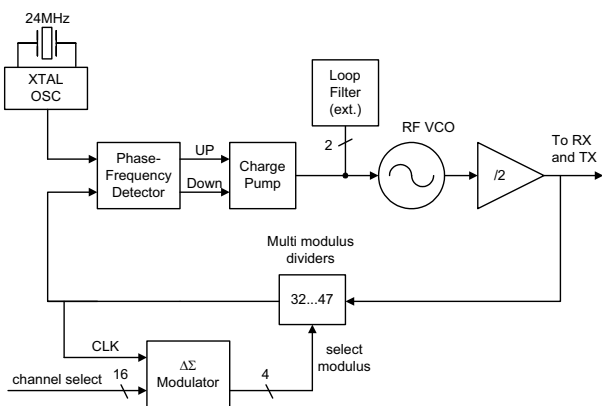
24MHz

XTAL OSC

Loop Filter (ext.)

2

RF VCO

To RX and TX

Phase-Frequency Detector

UP

Down

Charge Pump

/2

Multi modulus dividers

32...47

CLK

$\Delta\Sigma$ Modulator

select modulus

channel select

16

4